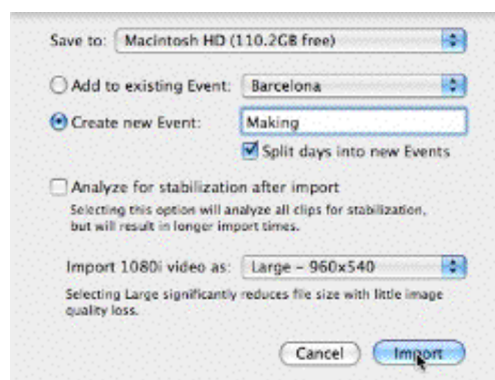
Save to: Macintosh HD (110.2GB free)

Add to existing Event: Barcelona

Create new Event: Making

Split days into new Events

Analyze for stabilization after import

Selecting this option will analyze all clips for stabilization, but will result in longer import times.

Import 1080i video as: Large – 960x540

Selecting Large significantly reduces file size with little image quality loss.

Cancel Import